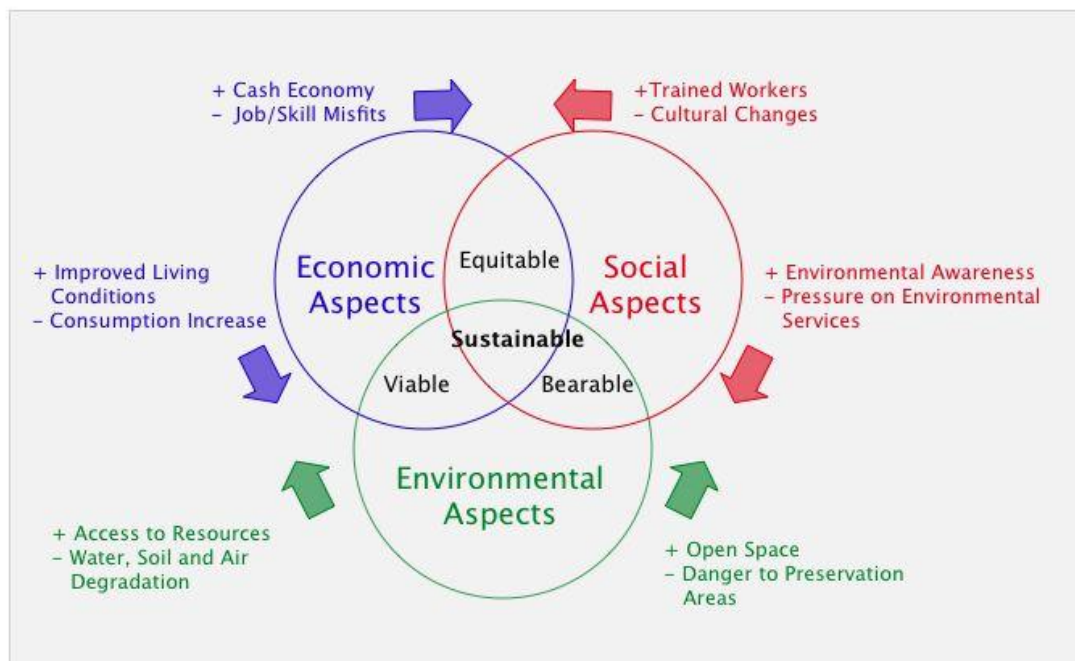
+ Cash Economy
– Job/Skill Misfits

+Trained Workers
– Cultural Changes

+ Improved Living Conditions
– Consumption Increase

Economic Aspects

Equitable

Social Aspects

+ Environmental Awareness
– Pressure on Environmental Services

Sustainable

Viable

Bearable

Environmental Aspects

+ Access to Resources
– Water, Soil and Air Degradation

+ Open Space
– Danger to Preservation Areas